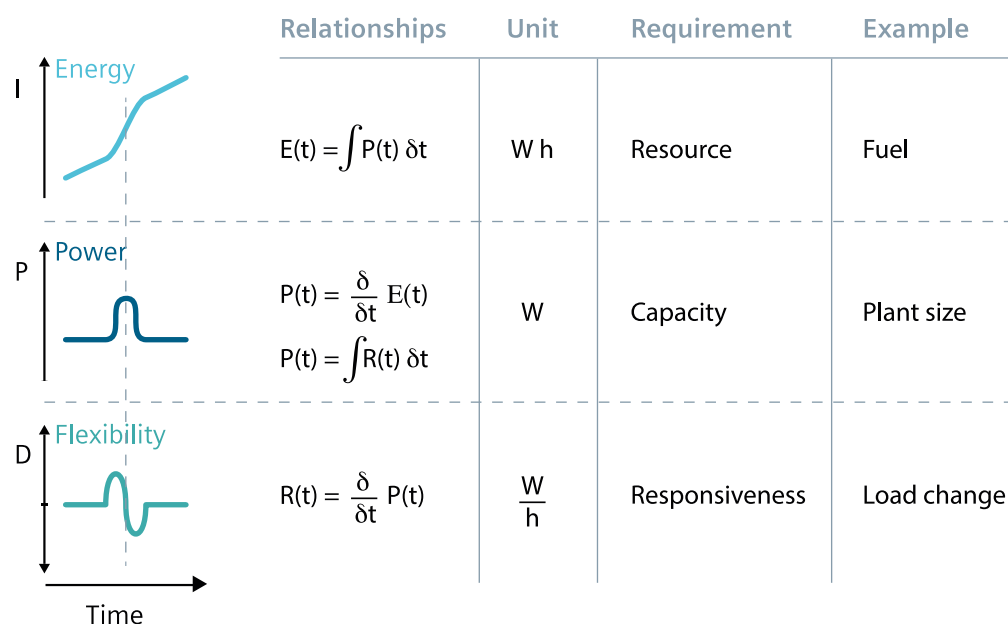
| | Relationships | Unit | Requirement | Example |
|---|---|---|---|---|
| I Energy | $E(t) = \int P(t)\, \delta t$ | W h | Resource | Fuel |
| P Power | $P(t) = \frac{\delta}{\delta t} E(t)$ $P(t) = \int R(t)\, \delta t$ | W | Capacity | Plant size |
| D Flexibility | $R(t) = \frac{\delta}{\delta t} P(t)$ | $\frac{W}{h}$ | Responsiveness | Load change |

Time